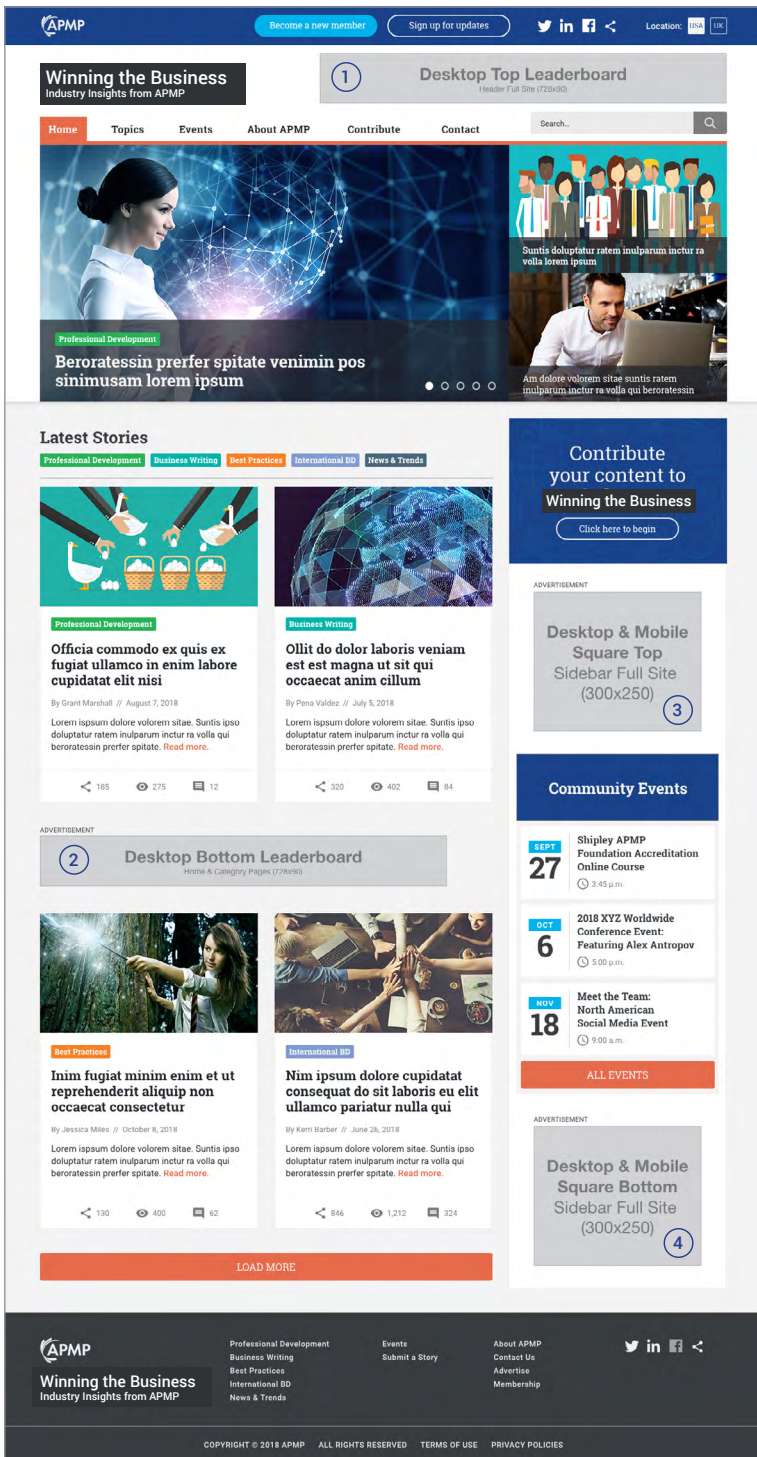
APMP

Become a new member

Sign up for updates

Location: USA UK

Winning the Business
Industry Insights from APMP

1 Desktop Top Leaderboard
Header Full Site (728x90)

Home Topics Events About APMP Contribute Contact

Search...

Professional Development

Beroratessin prerfer spitate venimin pos sinimusam lorem ipsum

Suntis doluptatur ratem inulparum inctur ra volla lorem ipsum

Am dolore volorem sitae suntis ratem inulparum inctur ra volla qui beroratessin

Latest Stories

Professional Development Business Writing Best Practices International BD News & Trends

Professional Development

Officia commodo ex quis ex fugiat ullamco in enim labore cupidatat elit nisi

By Grant Marshall // August 7, 2018

Lorem ipsum dolore volorem sitae. Suntis ipso doluptatur ratem inulparum inctur ra volla qui beroratessin prerfer spitate. Read more.

185 275 12

Business Writing

Ollit do dolor laboris veniam est est magna ut sit qui occaecat anim cillum

By Pena Valdez // July 5, 2018

Lorem ipsum dolore volorem sitae. Suntis ipso doluptatur ratem inulparum inctur ra volla qui beroratessin prerfer spitate. Read more.

320 402 84

ADVERTISEMENT

2 Desktop Bottom Leaderboard
Home & Category Pages (728x90)

Best Practices

Inim fugiat minim enim et ut reprehenderit aliquip non occaecat consectetur

By Jessica Miles // October 8, 2018

Lorem ipsum dolore volorem sitae. Suntis ipso doluptatur ratem inulparum inctur ra volla qui beroratessin prerfer spitate. Read more.

130 400 62

International BD

Nim ipsum dolore cupidatat consequat do sit laboris eu elit ullamco pariatur nulla qui

By Kern Barber // June 26, 2018

Lorem ipsum dolore volorem sitae. Suntis ipso doluptatur ratem inulparum inctur ra volla qui beroratessin prerfer spitate. Read more.

846 1,212 324

LOAD MORE

Contribute your content to
Winning the Business

Click here to begin

ADVERTISEMENT

Desktop & Mobile Square Top
Sidebar Full Site
(300x250)
3

Community Events

SEPT 27
Shipley APMP Foundation Accreditation Online Course
3:45 p.m.

OCT 6
2018 XYZ Worldwide Conference Event: Featuring Alex Antropov
5:00 p.m.

NOV 18
Meet the Team: North American Social Media Event
9:00 a.m.

ALL EVENTS

ADVERTISEMENT

Desktop & Mobile Square Bottom
Sidebar Full Site
(300x250)
4

APMP

Winning the Business
Industry Insights from APMP

Professional Development
Business Writing
Best Practices
International BD
News & Trends

Events
Submit a Story

About APMP
Contact Us
Advertise
Membership

COPYRIGHT © 2018 APMP ALL RIGHTS RESERVED TERMS OF USE PRIVACY POLICIES